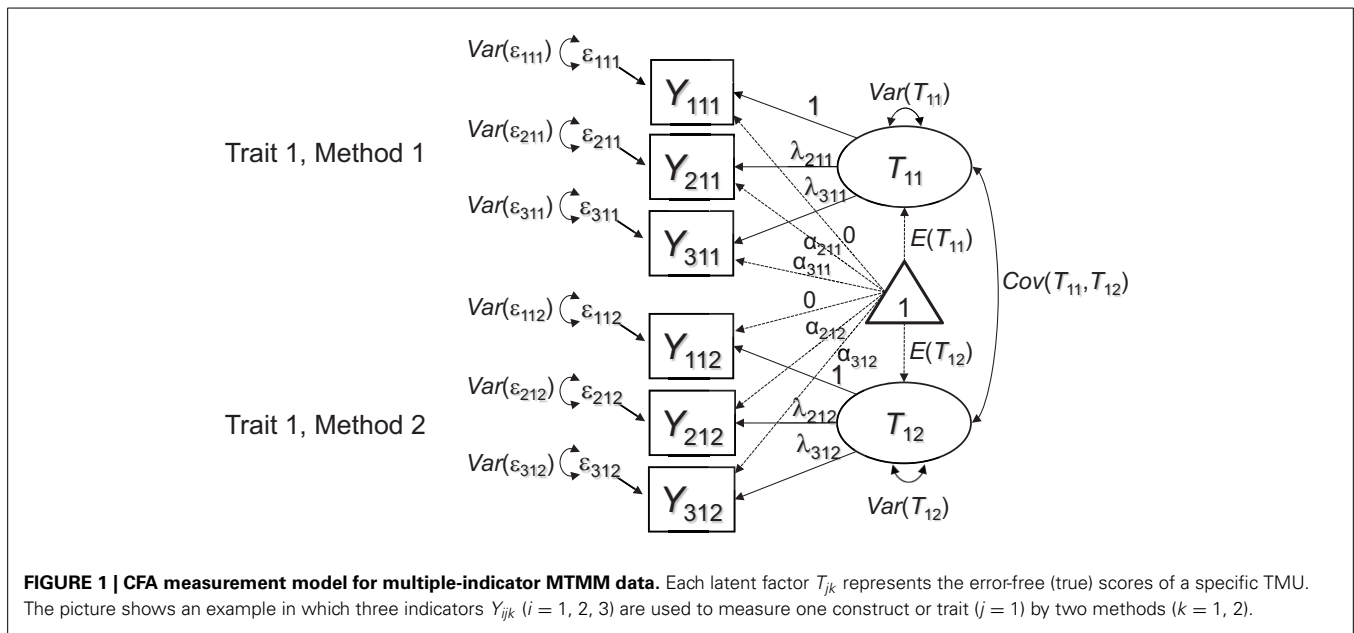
$Var(\varepsilon_{111})$ $\varepsilon_{111}$ $Y_{111}$ 1 $Var(T_{11})$

Trait 1, Method 1

$Var(\varepsilon_{211})$ $\varepsilon_{211}$ $Y_{211}$ $\lambda_{211}$ $T_{11}$

$\lambda_{311}$

$Var(\varepsilon_{311})$ $\varepsilon_{311}$ $Y_{311}$ $\alpha_{211}$ 0 $E(T_{11})$

$\alpha_{311}$

$Cov(T_{11},T_{12})$

0

$Var(\varepsilon_{112})$ $\varepsilon_{112}$ $Y_{112}$ $\alpha_{212}$ 1

$\alpha_{312}$ $E(T_{12})$

1

Trait 1, Method 2

$Var(\varepsilon_{212})$ $\varepsilon_{212}$ $Y_{212}$ $\lambda_{212}$ $T_{12}$

$\lambda_{312}$

$Var(\varepsilon_{312})$ $\varepsilon_{312}$ $Y_{312}$ $Var(T_{12})$

**FIGURE 1 | CFA measurement model for multiple-indicator MTMM data.** Each latent factor $T_{jk}$ represents the error-free (true) scores of a specific TMU. The picture shows an example in which three indicators $Y_{ijk}$ ($i$ = 1, 2, 3) are used to measure one construct or trait ($j$ = 1) by two methods ($k$ = 1, 2).